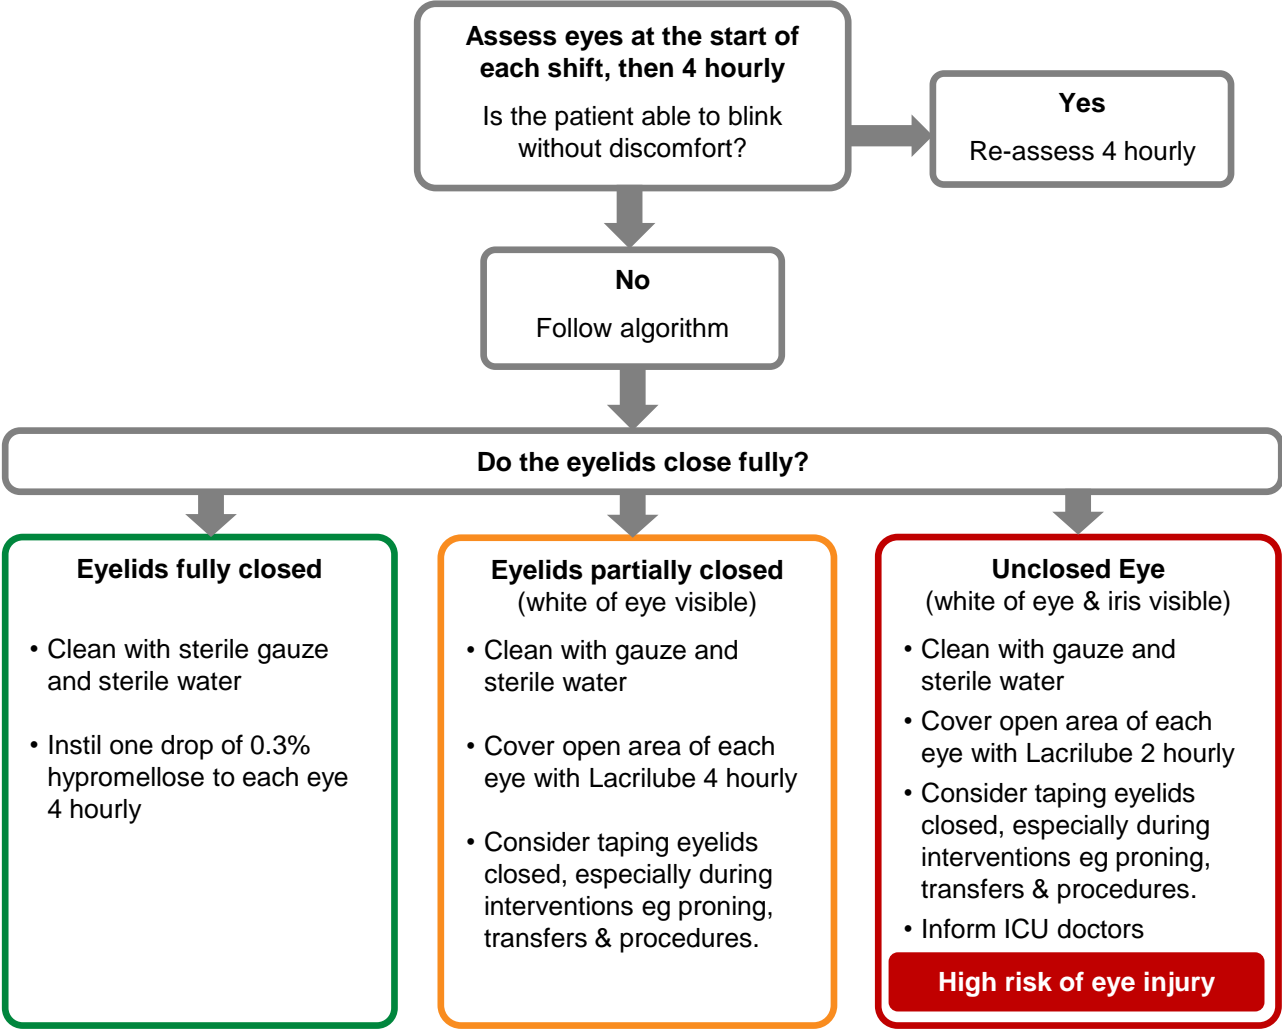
Assess eyes at the start of each shift, then 4 hourly

Is the patient able to blink without discomfort?

Yes

Re-assess 4 hourly

No

Follow algorithm

Do the eyelids close fully?

Eyelids fully closed

• Clean with sterile gauze and sterile water

• Instil one drop of 0.3% hypromellose to each eye 4 hourly

Eyelids partially closed
(white of eye visible)

• Clean with gauze and sterile water

• Cover open area of each eye with Lacrilube 4 hourly

• Consider taping eyelids closed, especially during interventions eg proning, transfers & procedures.

Unclosed Eye
(white of eye & iris visible)

• Clean with gauze and sterile water

• Cover open area of each eye with Lacrilube 2 hourly

• Consider taping eyelids closed, especially during interventions eg proning, transfers & procedures.

• Inform ICU doctors

High risk of eye injury